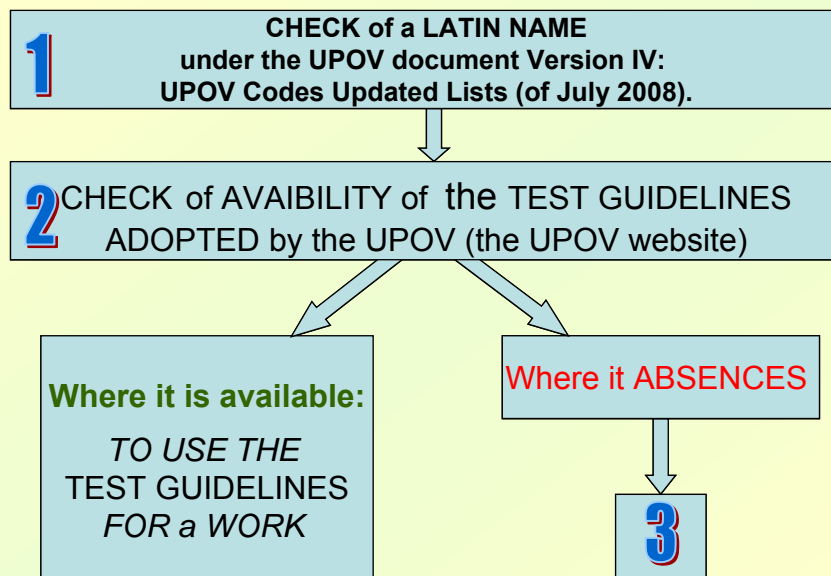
1

CHECK of a LATIN NAME under the UPOV document Version IV: UPOV Codes Updated Lists (of July 2008).

2

CHECK of AVAIBILITY of the TEST GUIDELINES ADOPTED by the UPOV (the UPOV website)

Where it is available:

TO USE THE TEST GUIDELINES FOR a WORK

Where it ABSENCES

3